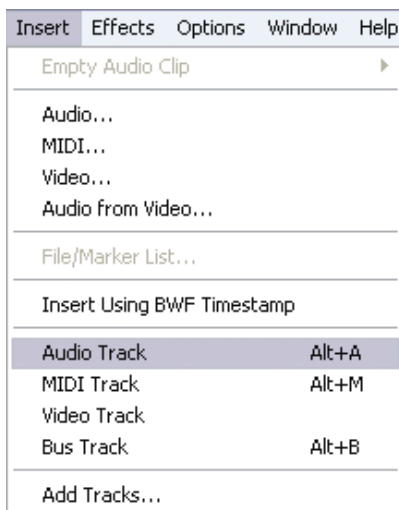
Insert Effects Options Window Help

Empty Audio Clip

Audio...
MIDI...
Video...
Audio from Video...

File/Marker List...

Insert Using BWF Timestamp

Audio Track Alt+A
MIDI Track Alt+M
Video Track
Bus Track Alt+B

Add Tracks...